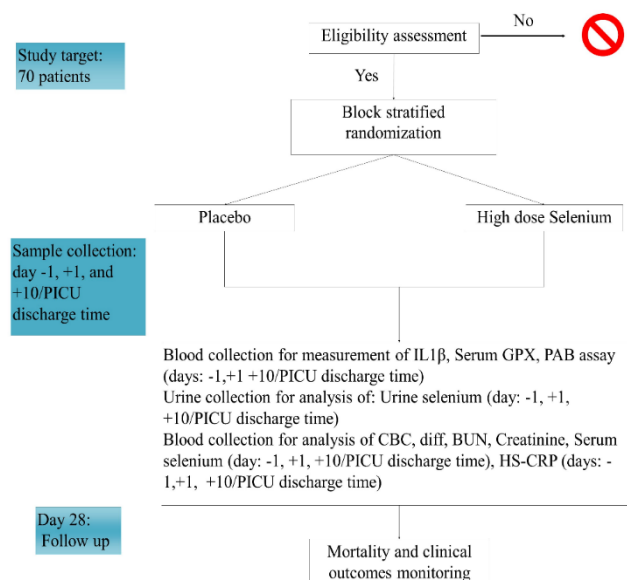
Study target:
70 patients

Eligibility assessment

No

Yes

Block stratified randomization

Placebo

High dose Selenium

Sample collection:
day -1, +1, and +10/PICU discharge time

Blood collection for measurement of IL1β, Serum GPX, PAB assay (days: -1,+1 +10/PICU discharge time)
Urine collection for analysis of: Urine selenium (day: -1, +1, +10/PICU discharge time)
Blood collection for analysis of CBC, diff, BUN, Creatinine, Serum selenium (day: -1, +1, +10/PICU discharge time), HS-CRP (days: -1,+1, +10/PICU discharge time)

Day 28:
Follow up

Mortality and clinical outcomes monitoring